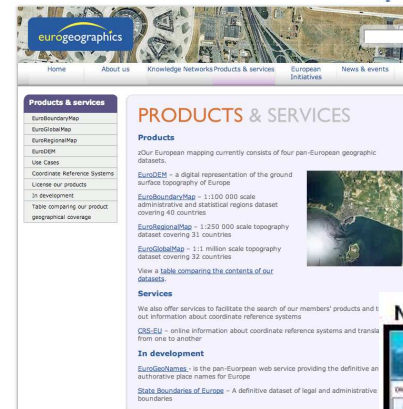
eurogeographics

Home | About us | Knowledge Networks | Products & services | European Initiatives | News & events

Products & services
EuroBoundaryMap
EuroGlobalMap
EuroRegionalMap
EuroDEM
Use Cases
Coordinate Reference Systems
License our products
In development
Table comparing our product geographical coverage

PRODUCTS & SERVICES

Products

zOur European mapping currently consists of four pan-European geographic datasets.

EuroDEM – a digital representation of the ground surface topography of Europe

EuroBoundaryMap – 1:100 000 scale administrative and statistical regions dataset covering 40 countries

EuroRegionalMap – 1:250 000 scale topography dataset covering 31 countries

EuroGlobalMap – 1:1 million scale topography dataset covering 32 countries

View a table comparing the contents of our datasets.

Services

We also offer services to facilitate the search of our members' products and t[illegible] out information about coordinate reference systems

CRS-EU – online information about coordinate reference systems and transla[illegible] from one to another

In development

EuroGeoNames - is the pan-European web service providing the definitive an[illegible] authorative place names for Europe

State Boundaries of Europe – A definitive dataset of legal and administrative boundaries